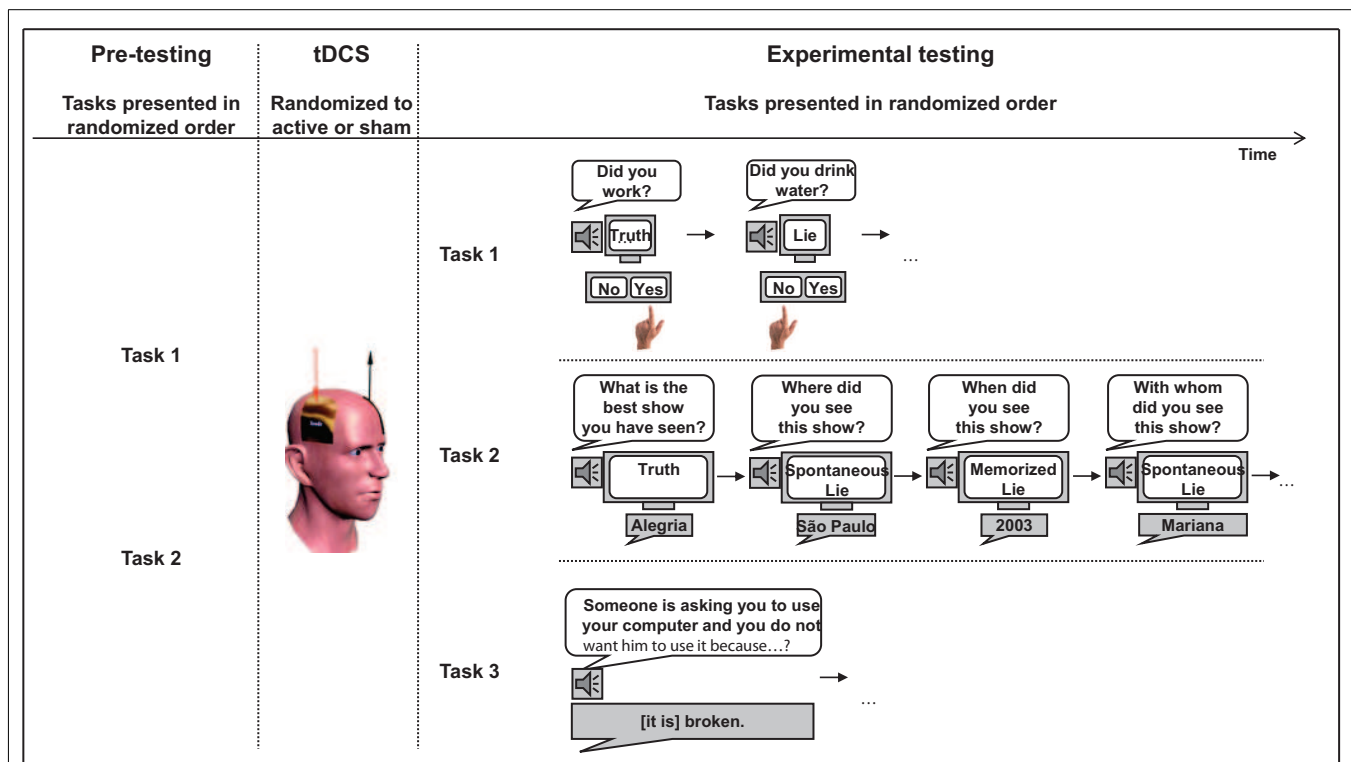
Pre-testing

Tasks presented in randomized order

tDCS

Randomized to active or sham

Experimental testing

Tasks presented in randomized order

Time

Task 1

Task 2

Task 1

Did you work?

Truth

No Yes

Did you drink water?

Lie

No Yes

...

Task 2

What is the best show you have seen?

Truth

Alegria

Where did you see this show?

Spontaneous Lie

São Paulo

When did you see this show?

Memorized Lie

2003

With whom did you see this show?

Spontaneous Lie

Mariana

...

Task 3

Someone is asking you to use your computer and you do not want him to use it because...?

[it is] broken.

...